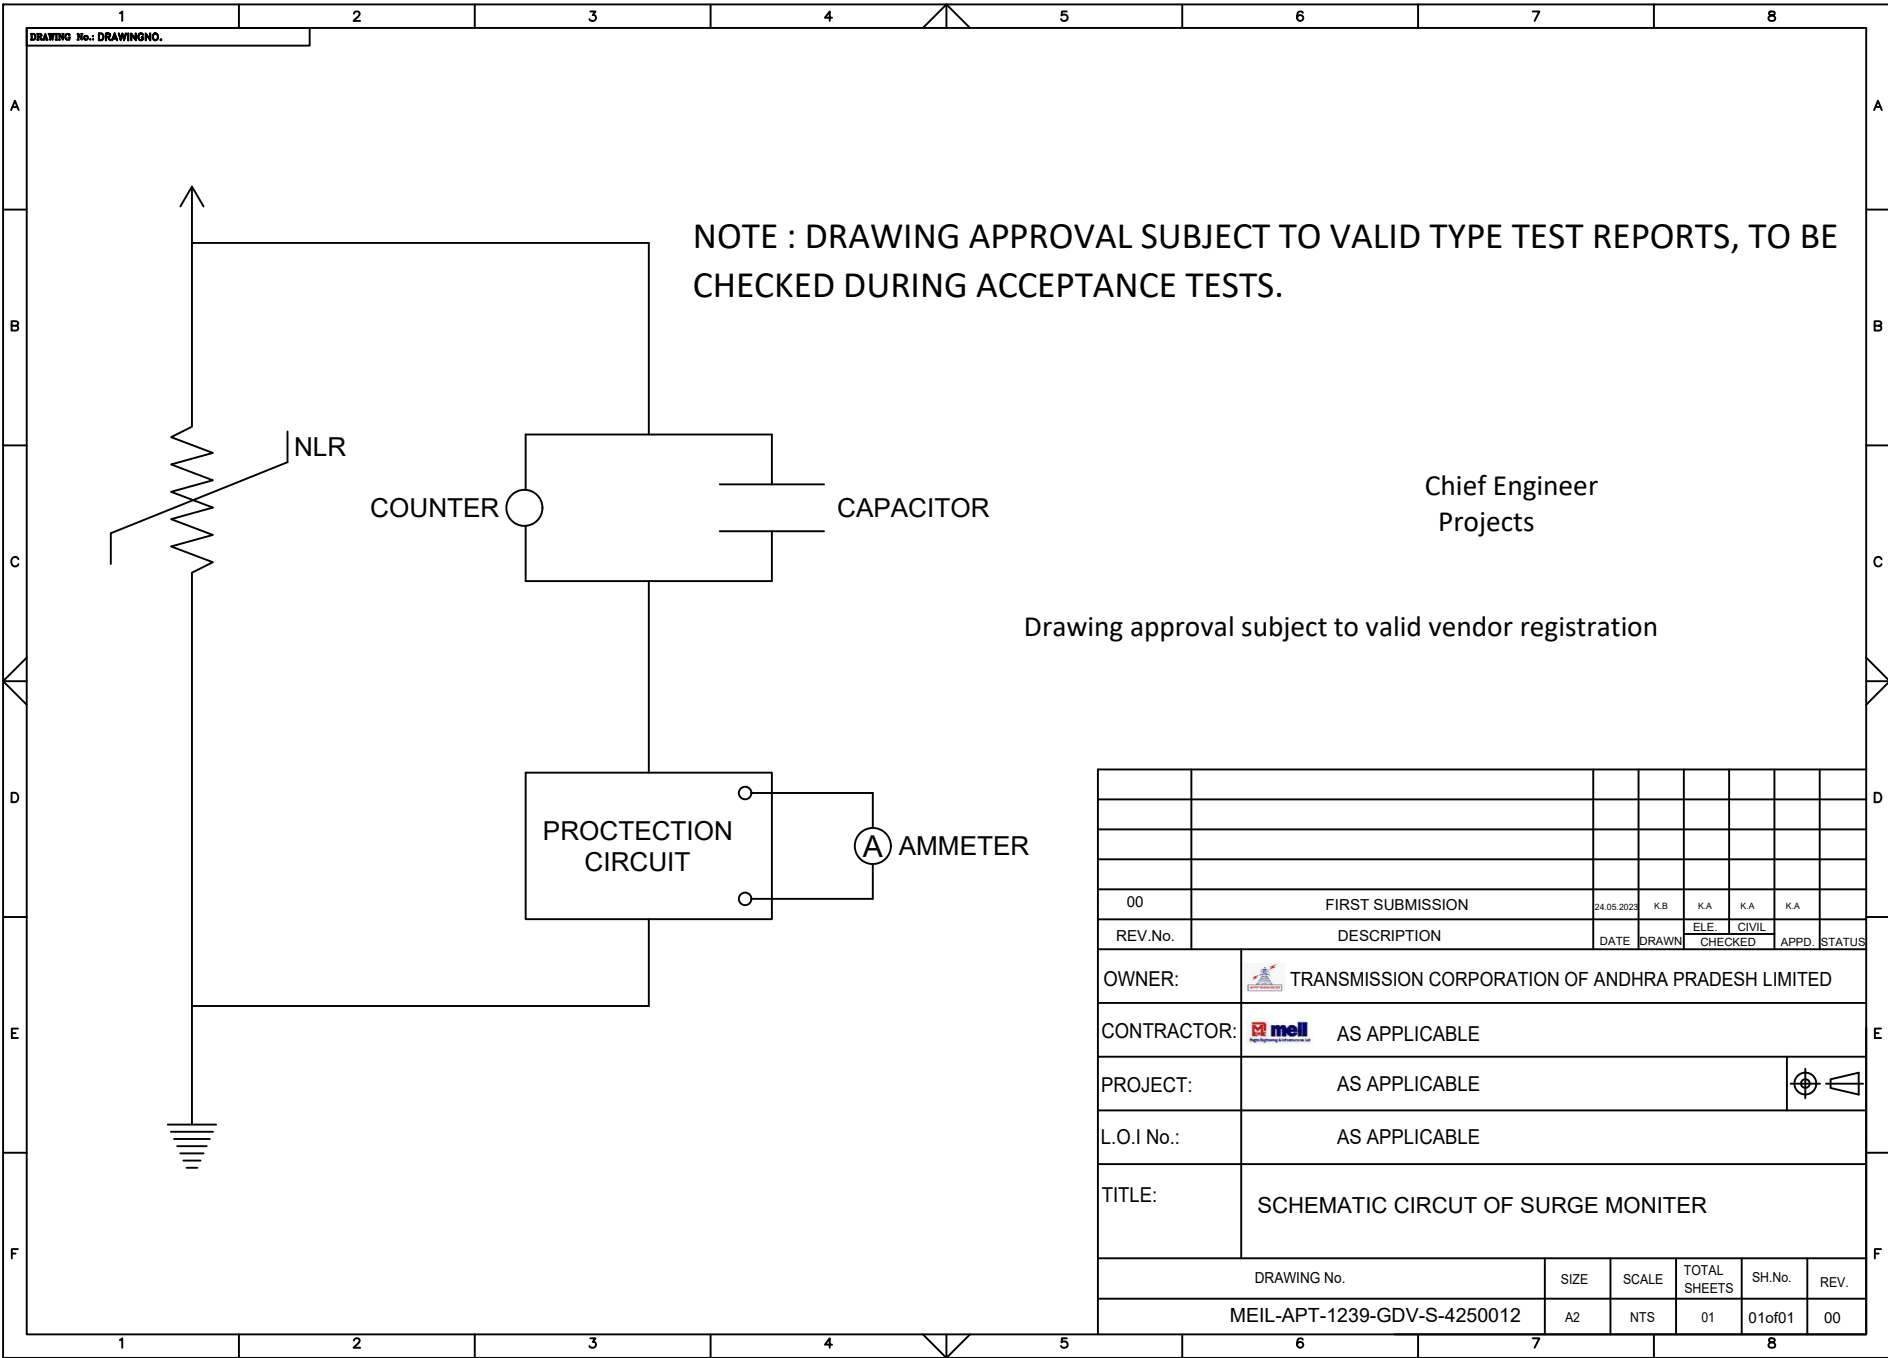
1 2 3 4 5 6 7 8

DRAWING No.: DRAWINGNO.

A B C D E F

NOTE : DRAWING APPROVAL SUBJECT TO VALID TYPE TEST REPORTS, TO BE CHECKED DURING ACCEPTANCE TESTS.

NLR

COUNTER

CAPACITOR

Chief Engineer
Projects

Drawing approval subject to valid vendor registration

PROCTECTION CIRCUIT

AMMETER

| 00 | FIRST SUBMISSION | 24.05.2023 | K.B | K.A | K.A | K.A | |
|---|---|---|---|---|---|---|---|
| REV.No. | DESCRIPTION | DATE | DRAWN | ELE. | CIVIL | APPD. | STATUS |
| | | | | CHECKED | | | |

OWNER: TRANSMISSION CORPORATION OF ANDHRA PRADESH LIMITED

CONTRACTOR: mell AS APPLICABLE

PROJECT: AS APPLICABLE

L.O.I No.: AS APPLICABLE

TITLE: SCHEMATIC CIRCUT OF SURGE MONITER

| DRAWING No. | SIZE | SCALE | TOTAL SHEETS | SH.No. | REV. |
|---|---|---|---|---|---|
| MEIL-APT-1239-GDV-S-4250012 | A2 | NTS | 01 | 01of01 | 00 |

1 2 3 4 5 6 7 8